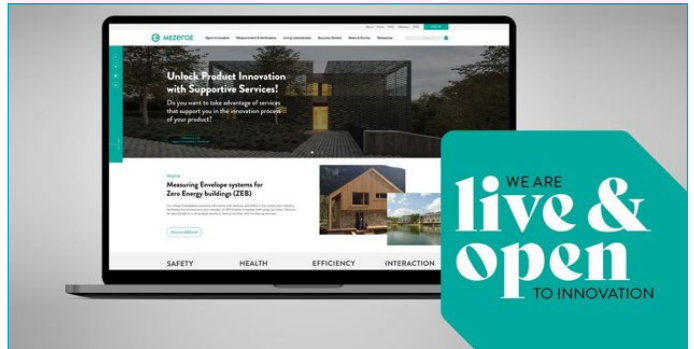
mezeroe

Open Innovation Measurement & Verification Living Laboratories Business Models News & Events Resources

Unlock Product Innovation with Supportive Services!

Do you want to take advantage of services that support you in the innovation process of your product?

Measuring Envelope systems for Zero Energy buildings (ZEB)

SAFETY HEALTH EFFICIENCY INTERACTION

WE ARE live & open TO INNOVATION